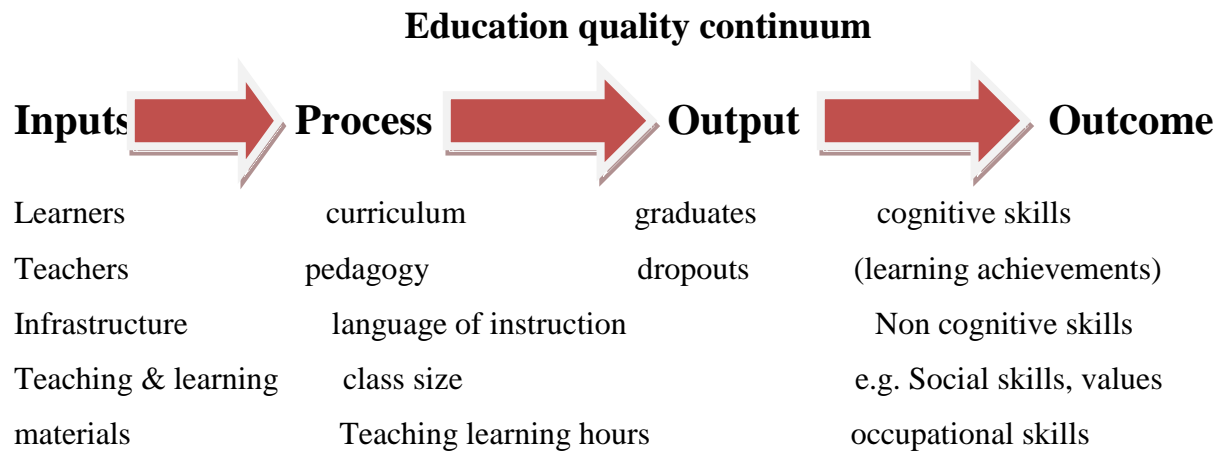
Education quality continuum

Inputs Process Output Outcome

| Inputs | Process | Output | Outcome |
|---|---|---|---|
| Learners | curriculum | graduates | cognitive skills |
| Teachers | pedagogy | dropouts | (learning achievements) |
| Infrastructure | language of instruction | | Non cognitive skills |
| Teaching & learning | class size | | e.g. Social skills, values |
| materials | Teaching learning hours | | occupational skills |